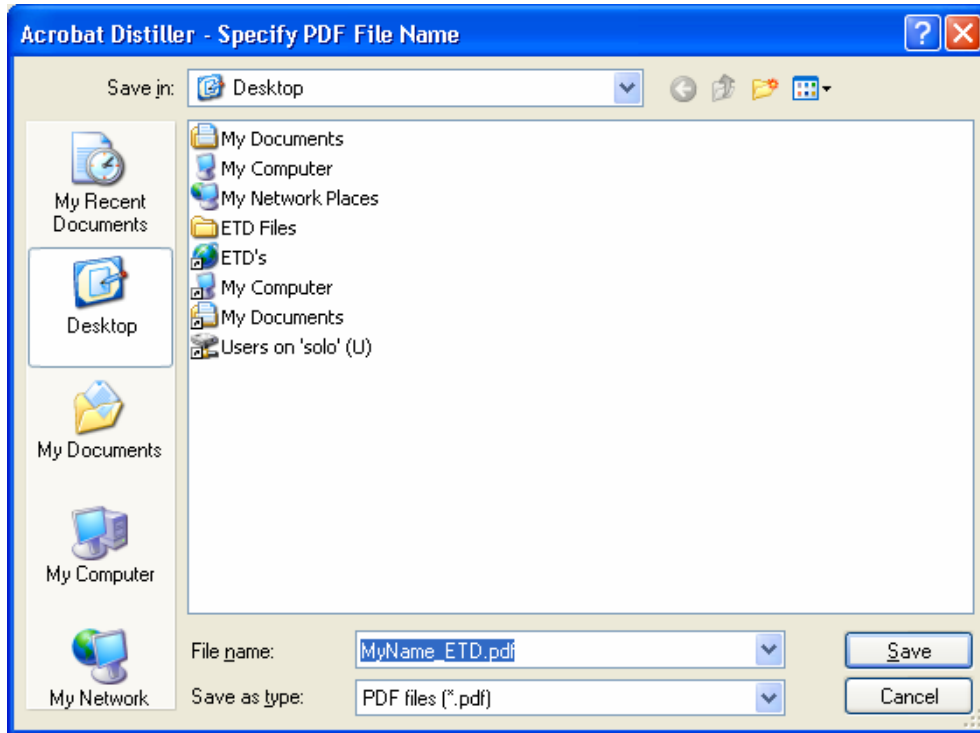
Acrobat Distiller - Specify PDF File Name

Save in: Desktop

My Recent Documents
Desktop
My Documents
My Computer
My Network

My Documents
My Computer
My Network Places
ETD Files
ETD's
My Computer
My Documents
Users on 'solo' (U)

File name: MyName_ETD.pdf
Save as type: PDF files (*.pdf)

Save
Cancel